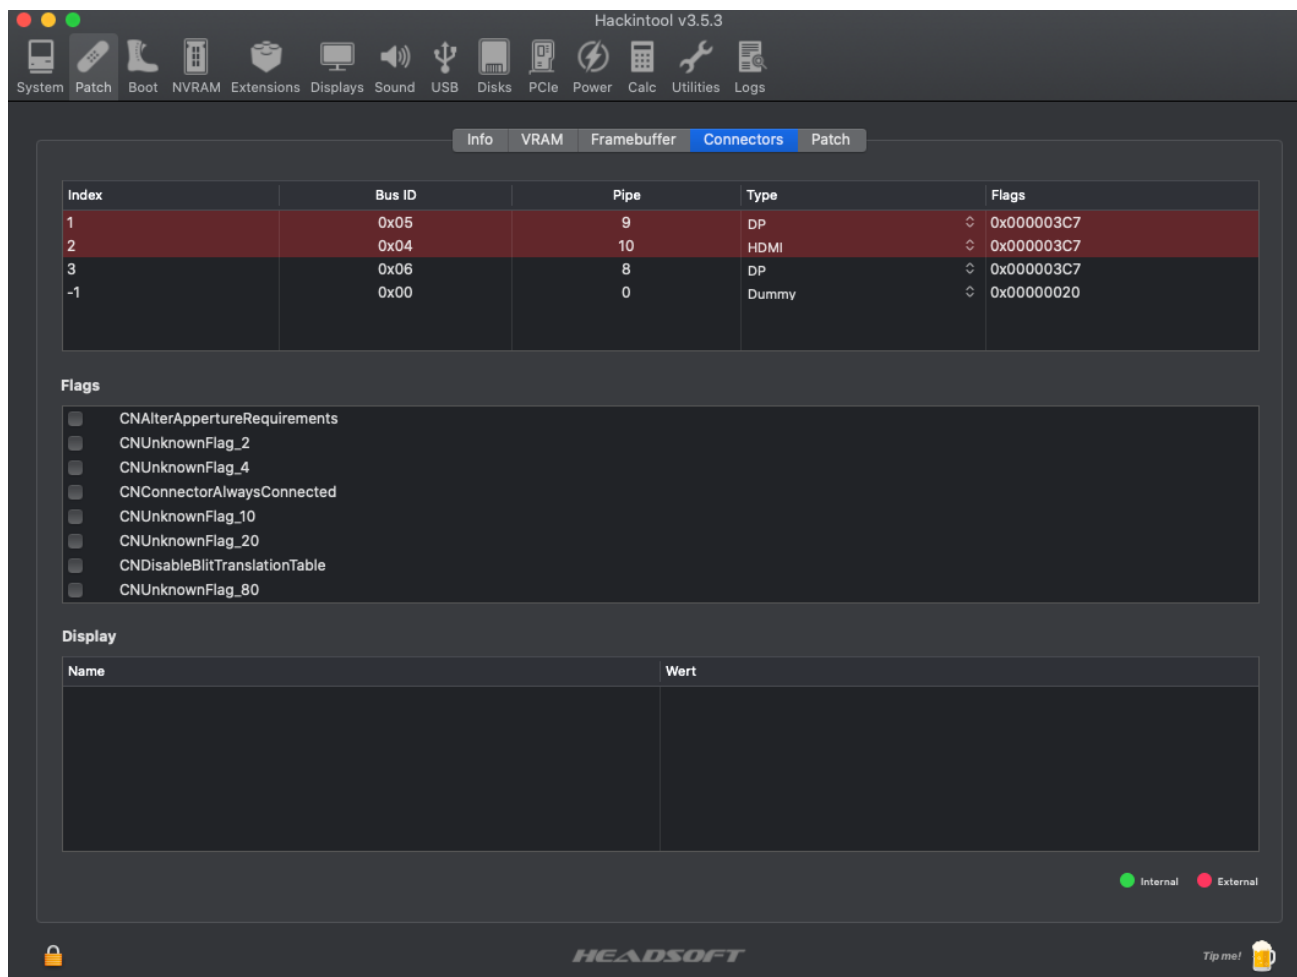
Hackintool v3.5.3

System Patch Boot NVRAM Extensions Displays Sound USB Disks PCIe Power Calc Utilities Logs

Info VRAM Framebuffer Connectors Patch

| Index | Bus ID | Pipe | Type | Flags |
|---|---|---|---|---|
| 1 | 0x05 | 9 | DP | 0x000003C7 |
| 2 | 0x04 | 10 | HDMI | 0x000003C7 |
| 3 | 0x06 | 8 | DP | 0x000003C7 |
| -1 | 0x00 | 0 | Dummy | 0x00000020 |

Flags

CNAlterAppertureRequirements
CNUnknownFlag_2
CNUnknownFlag_4
CNConnectorAlwaysConnected
CNUnknownFlag_10
CNUnknownFlag_20
CNDisableBlitTranslationTable
CNUnknownFlag_80

Display

| Name | Wert |
|---|---|

Internal External

HEADSOFT

Tip me!